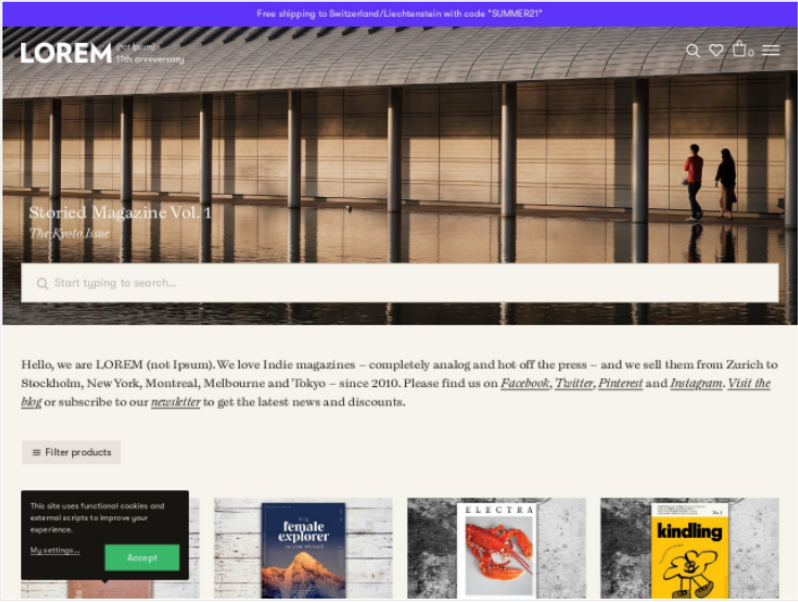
Free shipping to Switzerland/Liechtenstein with code "SUMMER21"

LOREM (not Ipsum) 11th anniversary

0

Storied Magazine Vol. 1
The Kyoto Issue

Start typing to search...

Hello, we are LOREM (not Ipsum). We love Indie magazines – completely analog and hot off the press – and we sell them from Zurich to Stockholm, New York, Montreal, Melbourne and Tokyo – since 2010. Please find us on Facebook, Twitter, Pinterest and Instagram. Visit the blog or subscribe to our newsletter to get the latest news and discounts.

Filter products

This site uses functional cookies and external scripts to improve your experience.

My settings...

Accept

female explorer

ELECTRA

kindling